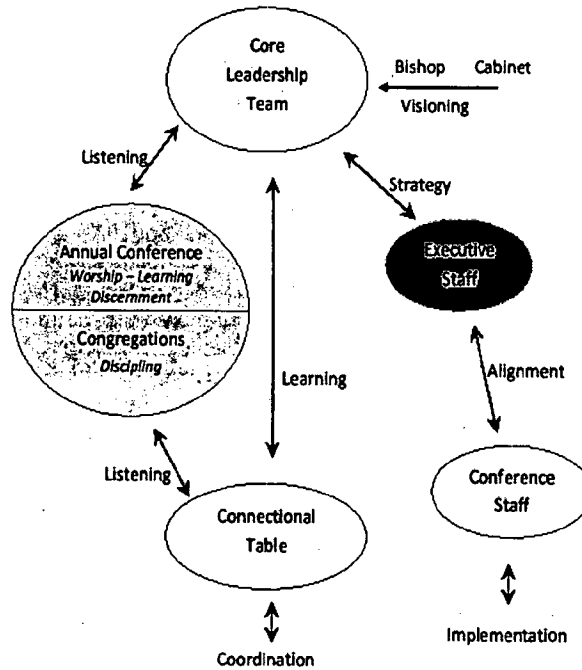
Core Leadership Team

Bishop Cabinet

Visioning

Listening

Strategy

Annual Conference
Worship – Learning
Discernment

Congregations
Discipling

Executive Staff

Learning

Alignment

Listening

Conference Staff

Connectional Table

Implementation

Coordination